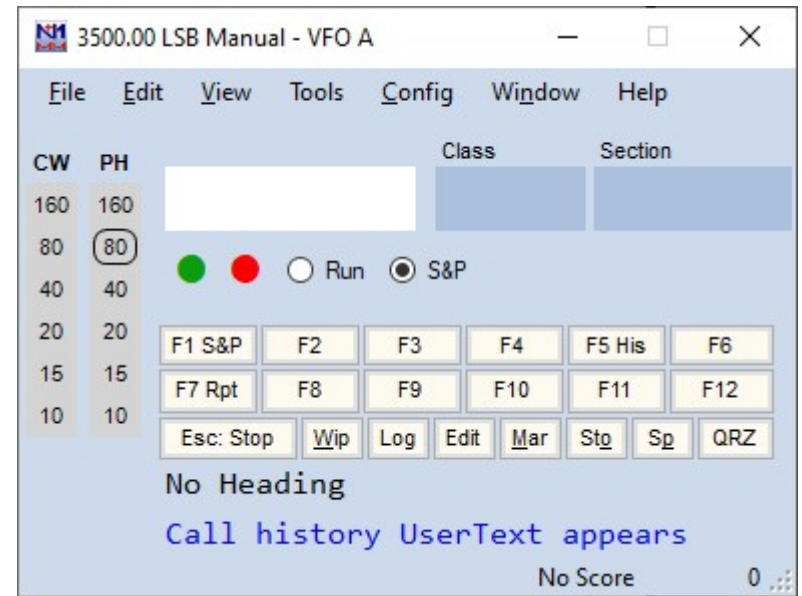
3500.00 LSB Manual - VFO A

File Edit View Tools Config Window Help

CW PH
160 160
80 80
40 40
20 20
15 15
10 10

Class Section

Run S&P

F1 S&P F2 F3 F4 F5 His F6
F7 Rpt F8 F9 F10 F11 F12
Esc: Stop Wip Log Edit Mar Sto Sp QRZ

No Heading

Call history UserText appears

No Score 0